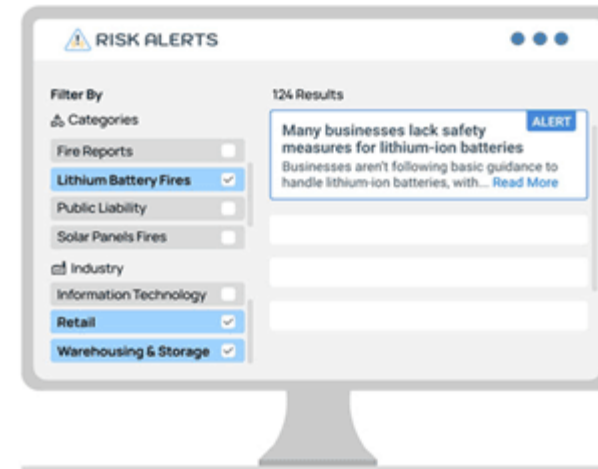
RISK ALERTS

Filter By

Categories

Fire Reports

Lithium Battery Fires

Public Liability

Solar Panels Fires

Industry

Information Technology

Retail

Warehousing & Storage

124 Results

ALERT

Many businesses lack safety measures for lithium-ion batteries

Businesses aren't following basic guidance to handle lithium-ion batteries, with... Read More